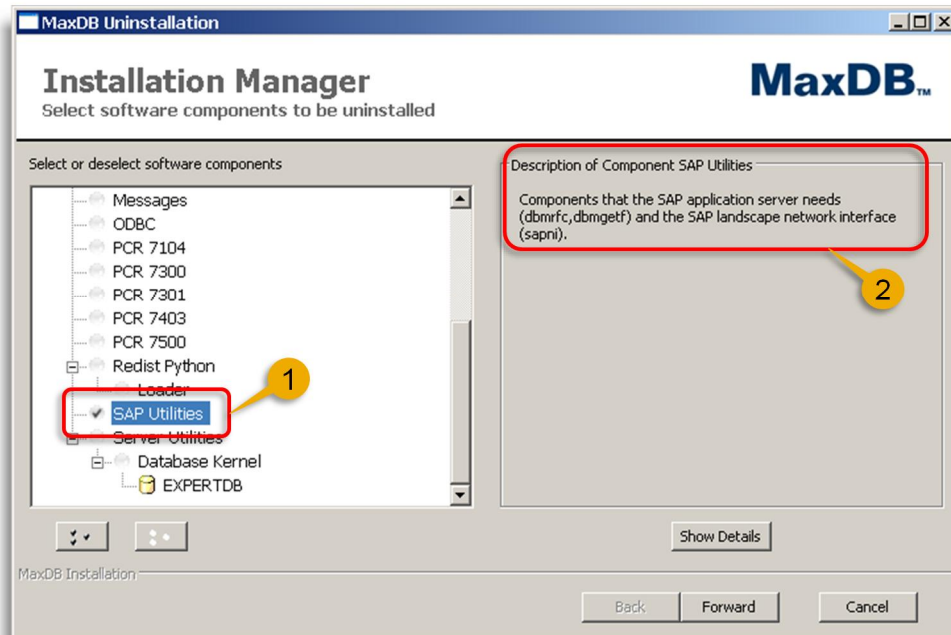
MaxDB Uninstallation

Installation Manager
Select software components to be uninstalled

MaxDB™

Select or deselect software components

Messages
ODBC
PCR 7104
PCR 7300
PCR 7301
PCR 7403
PCR 7500
Redist Python
Loader
SAP Utilities
Server Utilities
Database Kernel
EXPERTDB

1

Description of Component SAP Utilities

Components that the SAP application server needs (dbmrfc,dbmgetf) and the SAP landscape network interface (sapni).

2

Show Details

MaxDB Installation

Back
Forward
Cancel